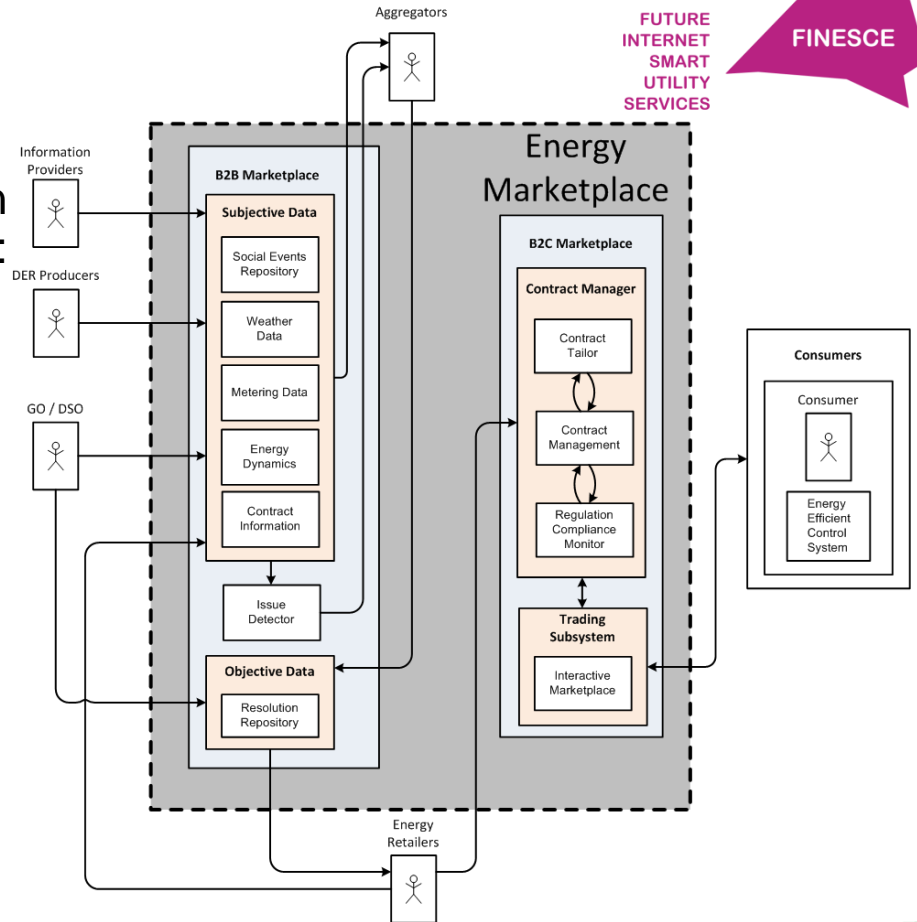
Aggregators

FUTURE INTERNET SMART UTILITY SERVICES

FINESCE

Energy Marketplace

Information Providers

DER Producers

GO / DSO

B2B Marketplace

Subjective Data

Social Events Repository

Weather Data

Metering Data

Energy Dynamics

Contract Information

Issue Detector

Objective Data

Resolution Repository

B2C Marketplace

Contract Manager

Contract Tailor

Contract Management

Regulation Compliance Monitor

Trading Subsystem

Interactive Marketplace

Consumers

Consumer

Energy Efficient Control System

Energy Retailers